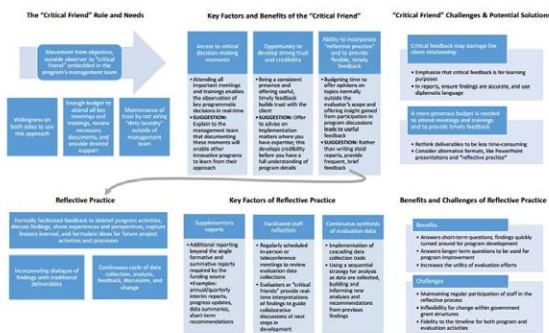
The "Critical Friend" Role and Needs

Movement from objective, outside observer to "critical friend" embedded in the program's management team

Willingness on both sides to use this approach

Enough budget to attend all key meetings and trainings, review necessary documents, and provide desired support

Maintenance of trust by not airing "dirty laundry" outside of management team

Key Factors and Benefits of the "Critical Friend"

Access to critical decision-making moments

• Attending all important meetings and trainings enables the observation of key programmatic decisions in real-time
• SUGGESTION: Explain to the management team that documenting these moments will enable other innovative programs to learn from their approach

Opportunity to develop strong trust and credibility

• Being a consistent presence and offering useful, timely feedback builds trust with the client
• SUGGESTION: Offer to advise on implementation matters where you have expertise; this develops credibility before you have a full understanding of program details

Ability to incorporate "reflective practice" and to provide flexible, timely feedback

• Budgeting time to offer opinions on topics normally outside the evaluator's scope and offering insight gained from participation in program discussions leads to useful feedback
• SUGGESTION: Rather than writing stand reports, provide frequent, brief feedback

"Critical Friend" Challenges & Potential Solutions

Critical feedback may damage the client relationship

• Emphasize that critical feedback is for learning purposes
• In reports, ensure findings are accurate, and use diplomatic language

A more generous budget is needed to attend meetings and trainings and to provide timely feedback

• Rethink deliverables to be less time-consuming
• Consider alternative formats, like PowerPoint presentations and "reflective practice"

Reflective Practice

Formally facilitated feedback to debrief program activities, discuss findings, share experiences and perspectives, capture lessons learned, and formulate ideas for future project activities and processes

Incorporating dialogue of findings with traditional deliverables

Continuous cycle of data collection, analysis, feedback, discussion, and change

Key Factors of Reflective Practice

Supplementary reports

• Additional reporting beyond the single formative and summative reports required by the funding source
• Examples: annual/quarterly interim reports, progress updates, data summaries, short-term recommendations

Facilitated staff reflection

• Regularly scheduled in-person or teleconference meetings to review evaluation data collections
• Evaluators as "critical friends" provide real-time interpretations of findings to guide collaborative discussions of next steps in development

Continuous synthesis of evaluation data

• Implementation of cascading data collection tools
• Using a sequential strategy for analysis as data are collected, building and informing new analyses and recommendations from previous findings

Benefits and Challenges of Reflective Practice

Benefits

• Answers short-term questions; findings quickly turned around for program development
• Answers longer-term questions to be used for program improvement
• Increases the utility of evaluation efforts

Challenges

• Maintaining regular participation of staff in the reflective process
• Inflexibility for change within government grant structures
• Fidelity to the timeline for both program and evaluation activities